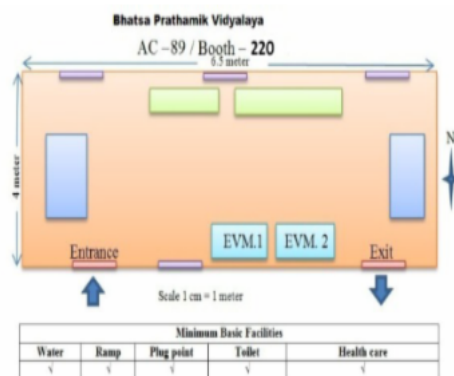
Bhatsa Prathamik Vidyalaya

AC – 89 / Booth – 220

6.5 meter

4 meter

N

EVM.1

EVM. 2

Entrance

Exit

Scale 1 cm = 1 meter

| Minimum Basic Facilities | | | | |
|---|---|---|---|---|
| Water | Ramp | Plug point | Toilet | Health care |
| √ | √ | √ | √ | √ |